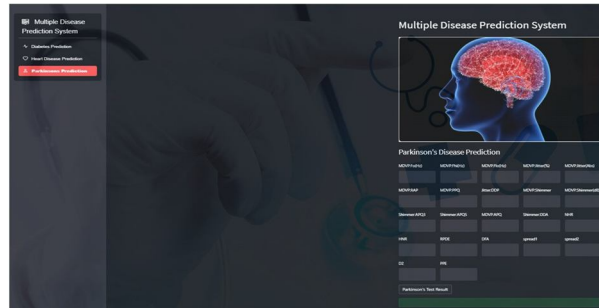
Multiple Disease Prediction System

Diabetes Prediction

Heart Disease Prediction

Parkinsons Prediction

Multiple Disease Prediction System

Parkinson's Disease Prediction

MDVP:Fo(Hz)

MDVP:Fhi(Hz)

MDVP:Flo(Hz)

MDVP:Jitter(%)

MDVP:Jitter(Abs)

MDVP:RAP

MDVP:PPQ

Jitter:DDP

MDVP:Shimmer

MDVP:Shimmer(dB)

Shimmer:APQ3

Shimmer:APQ5

MDVP:APQ

Shimmer:DDA

NHR

HNR

RPDE

DFA

spread1

spread2

D2

PPE

Parkinson's Test Result